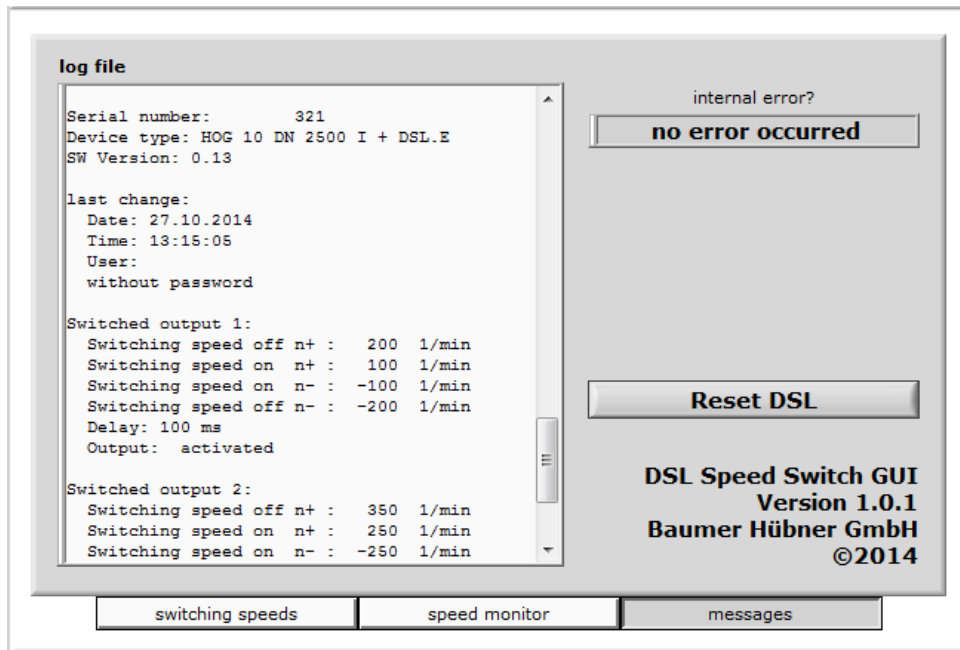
log file

Serial number: 321
Device type: HOG 10 DN 2500 I + DSL.E
SW Version: 0.13

last change:
Date: 27.10.2014
Time: 13:15:05
User:
without password

Switched output 1:
Switching speed off n+ : 200 1/min
Switching speed on n+ : 100 1/min
Switching speed on n- : -100 1/min
Switching speed off n- : -200 1/min
Delay: 100 ms
Output: activated

Switched output 2:
Switching speed off n+ : 350 1/min
Switching speed on n+ : 250 1/min
Switching speed on n- : -250 1/min

internal error?

no error occurred

Reset DSL

DSL Speed Switch GUI
Version 1.0.1
Baumer Hübner GmbH
©2014

switching speeds

speed monitor

messages